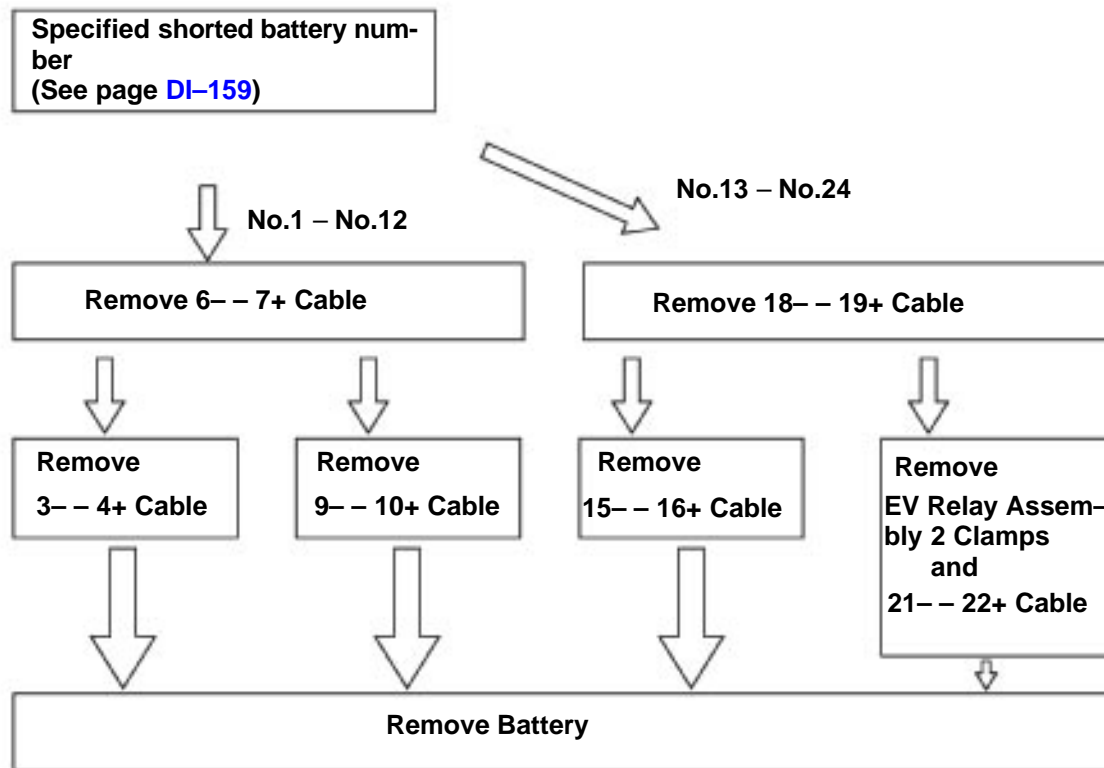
Specified shorted battery number
(See page DI–159)

No.1 – No.12

No.13 – No.24

Remove 6– – 7+ Cable

Remove 18– – 19+ Cable

Remove
3– – 4+ Cable

Remove
9– – 10+ Cable

Remove
15– – 16+ Cable

Remove
EV Relay Assembly 2 Clamps
and
21– – 22+ Cable

Remove Battery